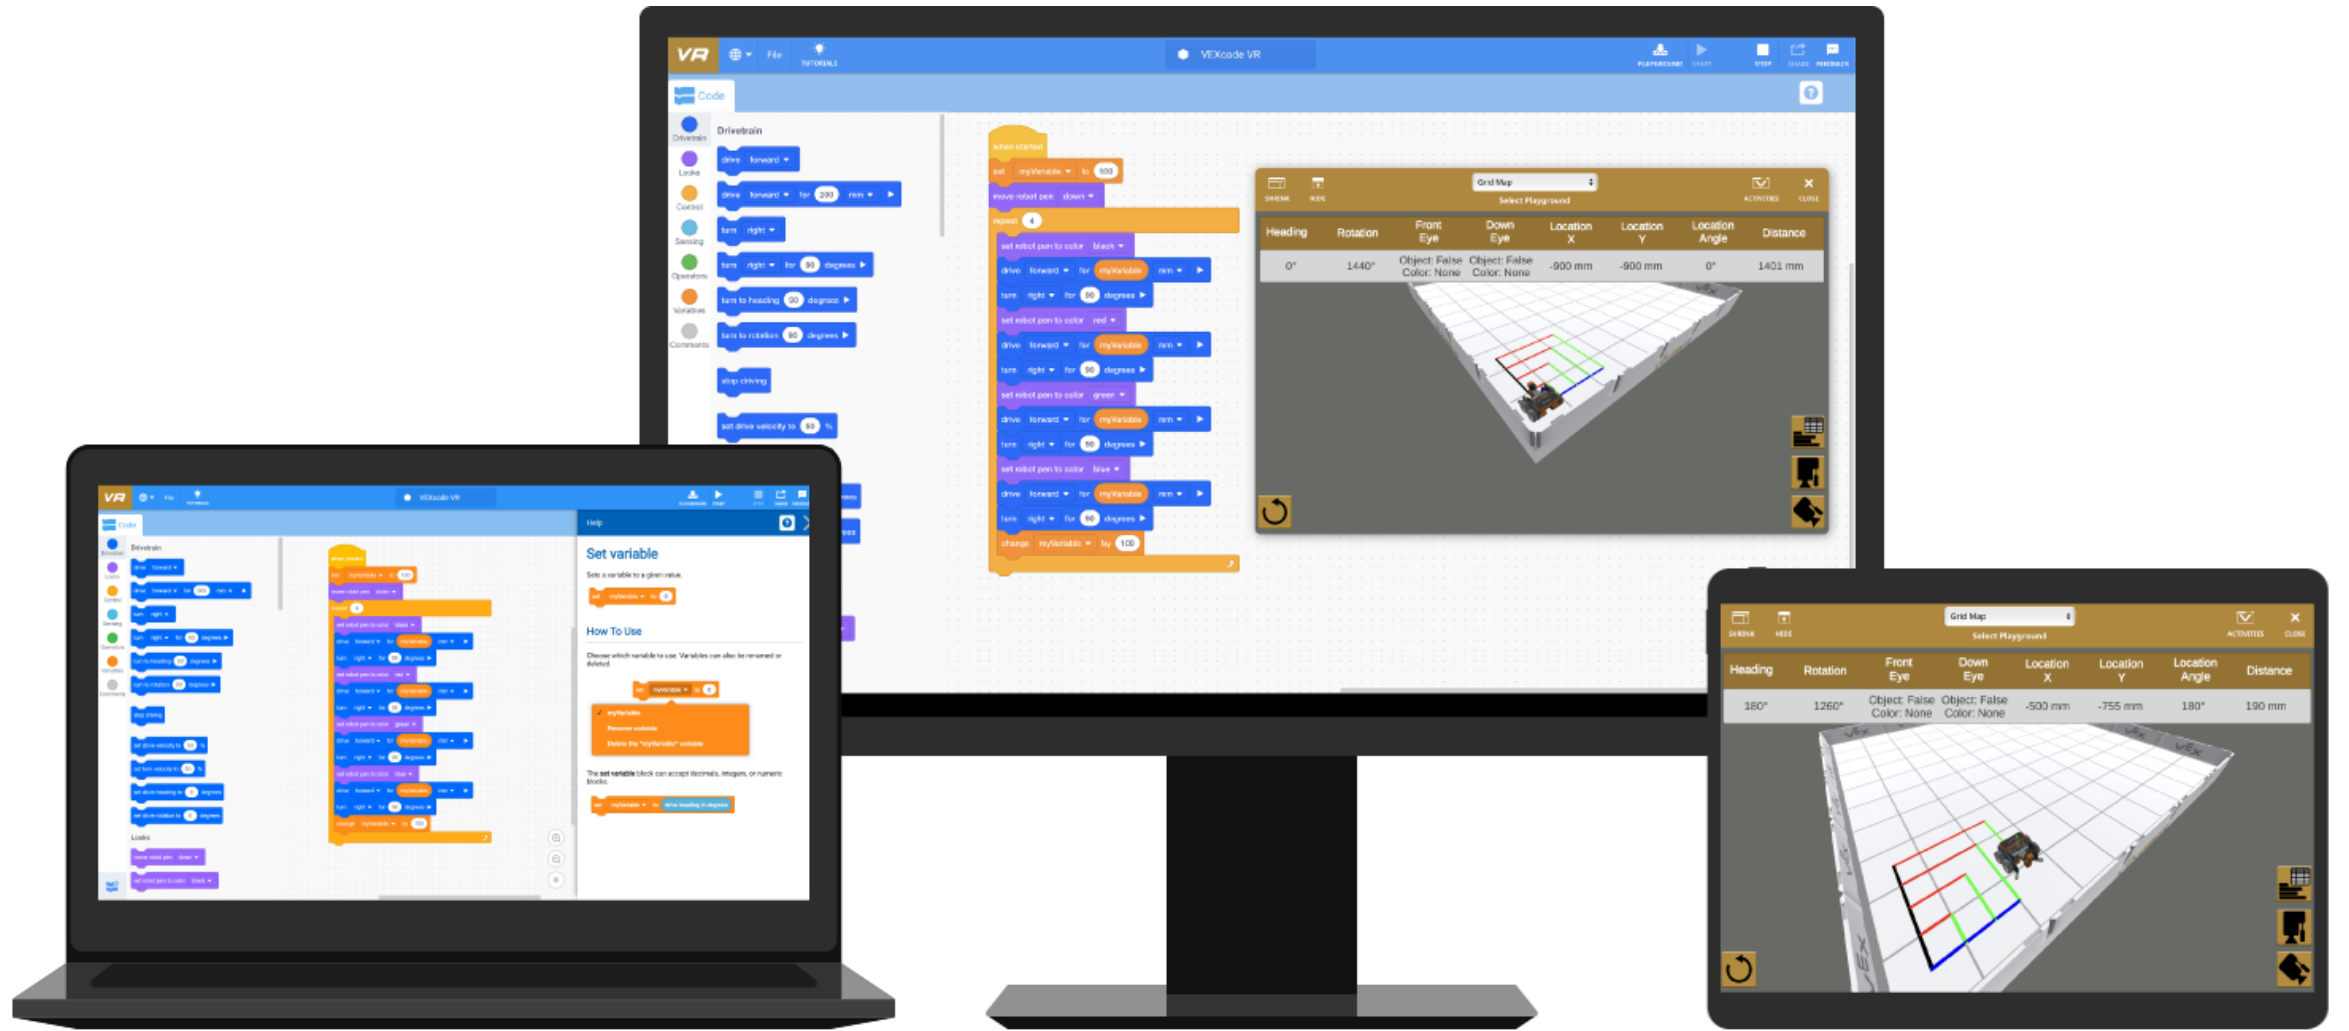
VR File TUTORIALS VEXcode VR PLAYGROUND START STEP SHARE FEEDBACK

Code

Drivetrain Looks Control Sensing Operators Variables Comments

Drivetrain

drive forward

drive forward for 200 mm

turn right

turn right for 90 degrees

turn to heading 90 degrees

turn to rotation 90 degrees

stop driving

set drive velocity to 50 %

when started

set myVariable to 100

move robot pen down

repeat 4

set robot pen to color black

drive forward for myVariable mm

turn right for 90 degrees

set robot pen to color red

drive forward for myVariable mm

turn right for 90 degrees

set robot pen to color green

drive forward for myVariable mm

turn right for 90 degrees

set robot pen to color blue

drive forward for myVariable mm

turn right for 90 degrees

change myVariable by 100

SHRINK HIDE Grid Map Select Playground ACTIVITIES CLOSE

| Heading | Rotation | Front Eye | Down Eye | Location X | Location Y | Location Angle | Distance |
|---|---|---|---|---|---|---|---|
| 0° | 1440° | Object: False Color: None | Object: False Color: None | -900 mm | -900 mm | 0° | 1401 mm |

Help

Set variable

Sets a variable to a given value.

set myVariable to 0

How To Use

Choose which variable to use. Variables can also be renamed or deleted.

myVariable
Rename variable
Delete the "myVariable" variable

The set variable block can accept decimals, integers, or numeric blocks.

set myVariable to drive heading in degrees

Looks

move robot pen down

set robot pen to color black

SHRINK HIDE Grid Map Select Playground ACTIVITIES CLOSE

| Heading | Rotation | Front Eye | Down Eye | Location X | Location Y | Location Angle | Distance |
|---|---|---|---|---|---|---|---|
| 180° | 1260° | Object: False Color: None | Object: False Color: None | -500 mm | -755 mm | 180° | 190 mm |